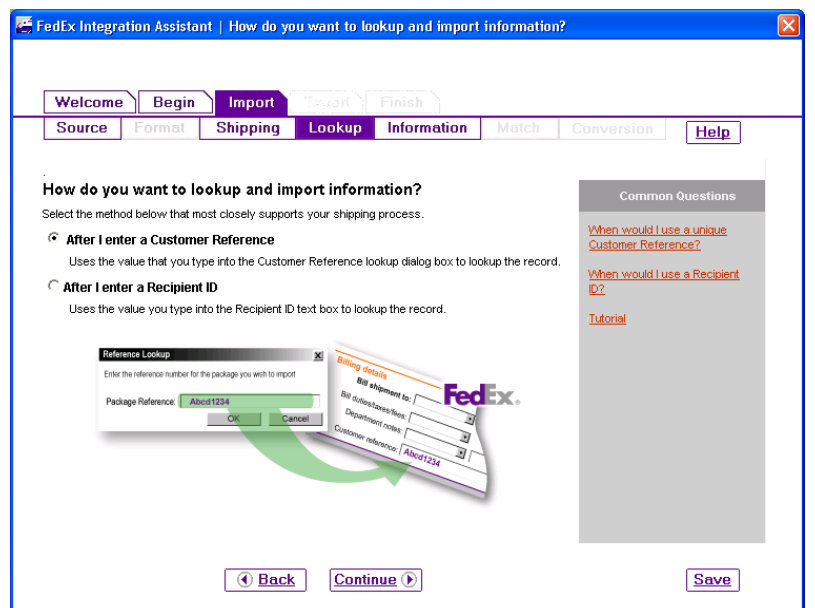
FedEx Integration Assistant | How do you want to lookup and import information?

Welcome Begin Import Export Finish

Source Format Shipping Lookup Information Match Conversion Help

How do you want to lookup and import information?

Select the method below that most closely supports your shipping process.

After I enter a Customer Reference

Uses the value that you type into the Customer Reference lookup dialog box to lookup the record.

After I enter a Recipient ID

Uses the value you type into the Recipient ID text box to lookup the record.

Reference Lookup

Enter the reference number for the package you wish to import

Package Reference: Abcd1234

OK Cancel

Billing details

Bill shipment to:

Bill duties/taxes/fees:

Department notes:

Customer reference: Abcd1234

FedEx.

Common Questions

When would I use a unique Customer Reference?

When would I use a Recipient ID?

Tutorial

Back Continue Save